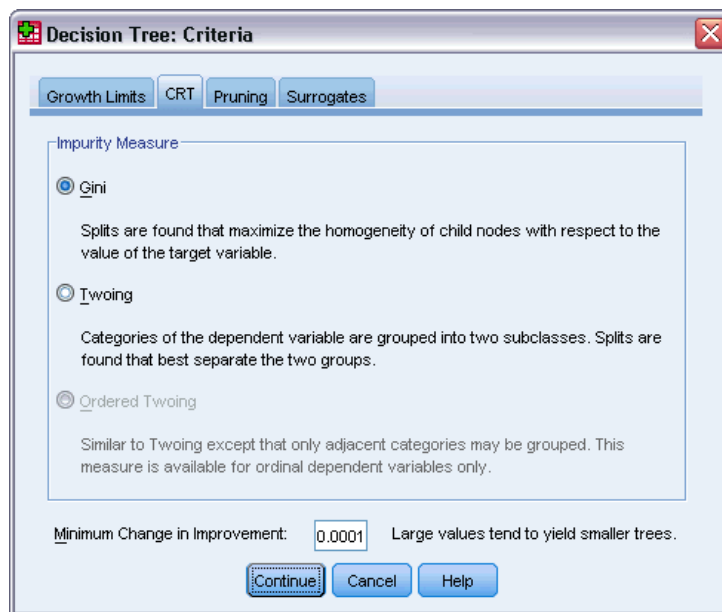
Decision Tree: Criteria

Growth Limits CRT Pruning Surrogates

Impurity Measure

Gini

Splits are found that maximize the homogeneity of child nodes with respect to the value of the target variable.

Twoing

Categories of the dependent variable are grouped into two subclasses. Splits are found that best separate the two groups.

Ordered Twoing

Similar to Twoing except that only adjacent categories may be grouped. This measure is available for ordinal dependent variables only.

Minimum Change in Improvement: 0.0001 Large values tend to yield smaller trees.

Continue Cancel Help